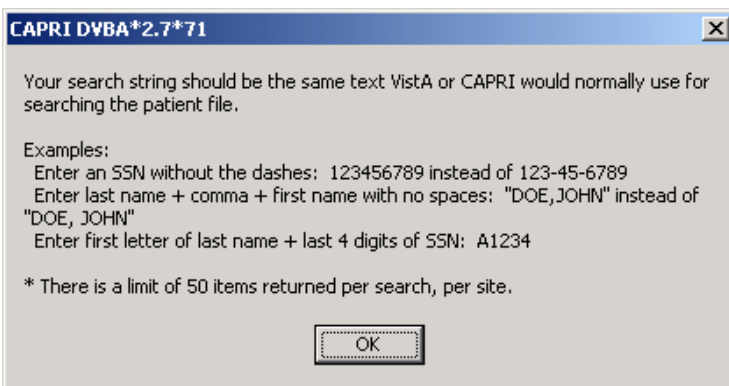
CAPRI DVBA*2.7*71

Your search string should be the same text VistA or CAPRI would normally use for searching the patient file.

Examples:
Enter an SSN without the dashes: 123456789 instead of 123-45-6789
Enter last name + comma + first name with no spaces: "DOE,JOHN" instead of "DOE, JOHN"
Enter first letter of last name + last 4 digits of SSN: A1234

* There is a limit of 50 items returned per search, per site.

OK